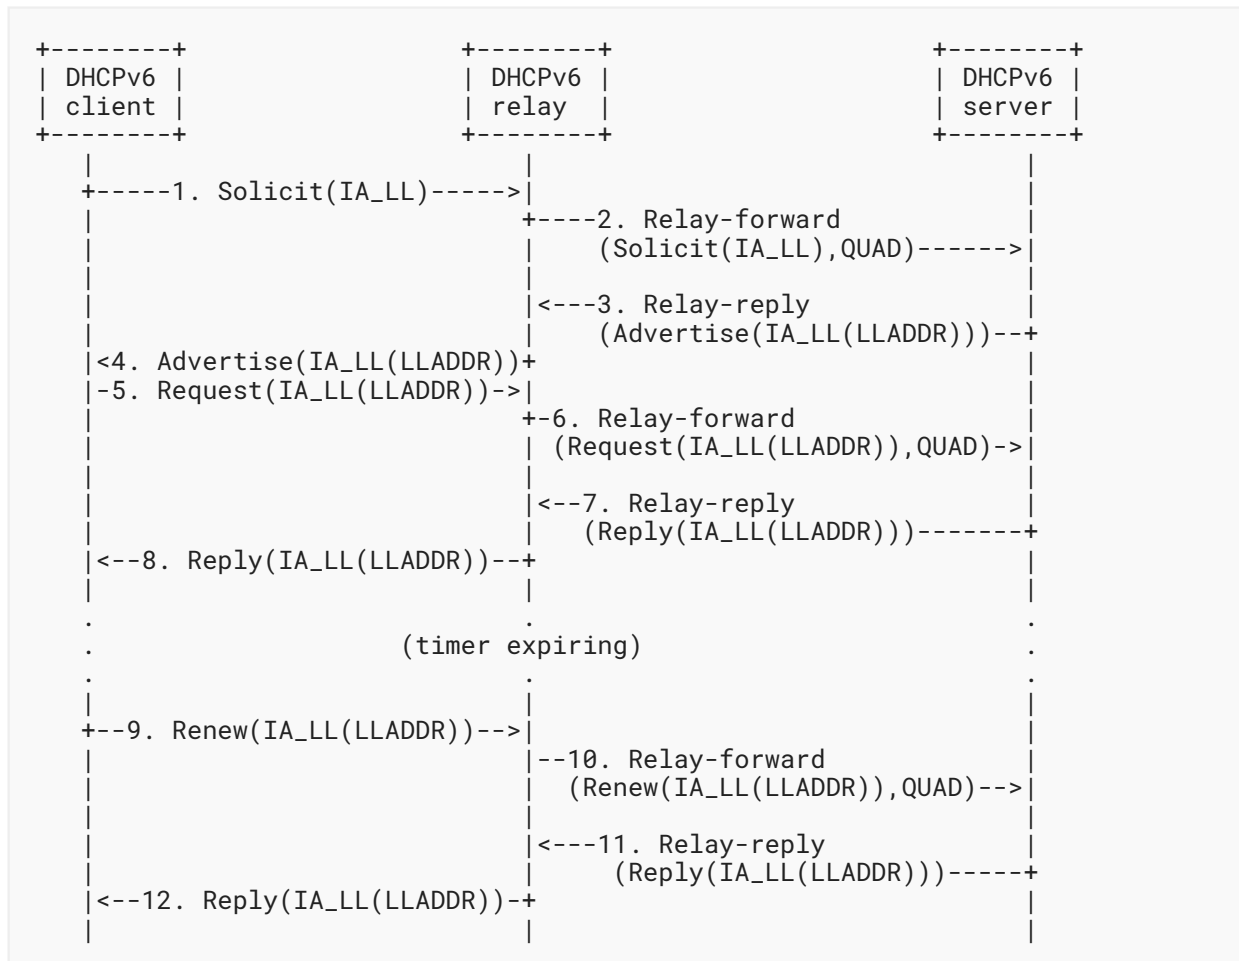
DHCPv6 client

DHCPv6 relay

DHCPv6 server

1. Solicit(IA_LL)

2. Relay-forward (Solicit(IA_LL),QUAD)

3. Relay-reply (Advertise(IA_LL(LLADDR)))

4. Advertise(IA_LL(LLADDR))

5. Request(IA_LL(LLADDR))

6. Relay-forward (Request(IA_LL(LLADDR)),QUAD)

7. Relay-reply (Reply(IA_LL(LLADDR)))

8. Reply(IA_LL(LLADDR))

(timer expiring)

9. Renew(IA_LL(LLADDR))

10. Relay-forward (Renew(IA_LL(LLADDR)),QUAD)

11. Relay-reply (Reply(IA_LL(LLADDR)))

12. Reply(IA_LL(LLADDR))